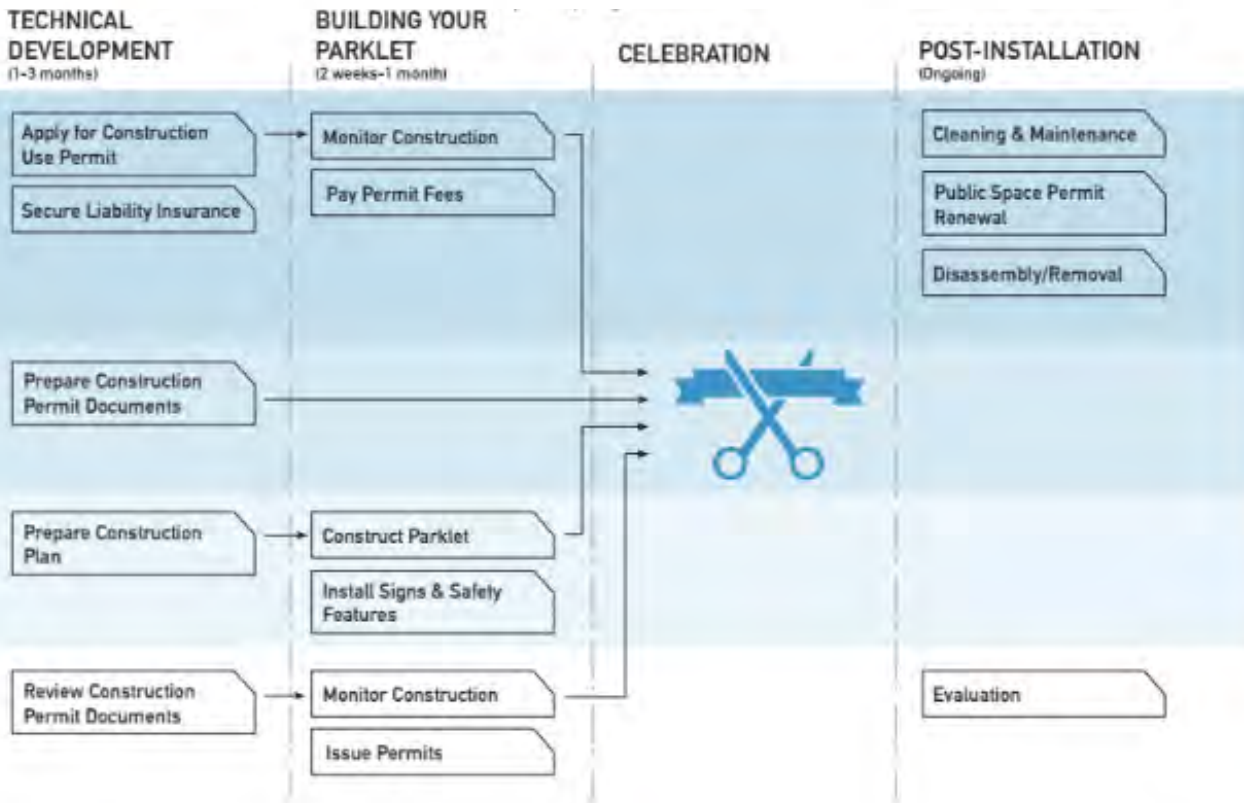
TECHNICAL DEVELOPMENT
(1-3 months)

BUILDING YOUR PARKLET
(2 weeks-1 month)

CELEBRATION

POST-INSTALLATION
(Ongoing)

Apply for Construction Use Permit

Monitor Construction

Cleaning & Maintenance

Pay Permit Fees

Secure Liability Insurance

Public Space Permit Renewal

Disassembly/Removal

Prepare Construction Permit Documents

Prepare Construction Plan

Construct Parklet

Install Signs & Safety Features

Review Construction Permit Documents

Monitor Construction

Evaluation

Issue Permits